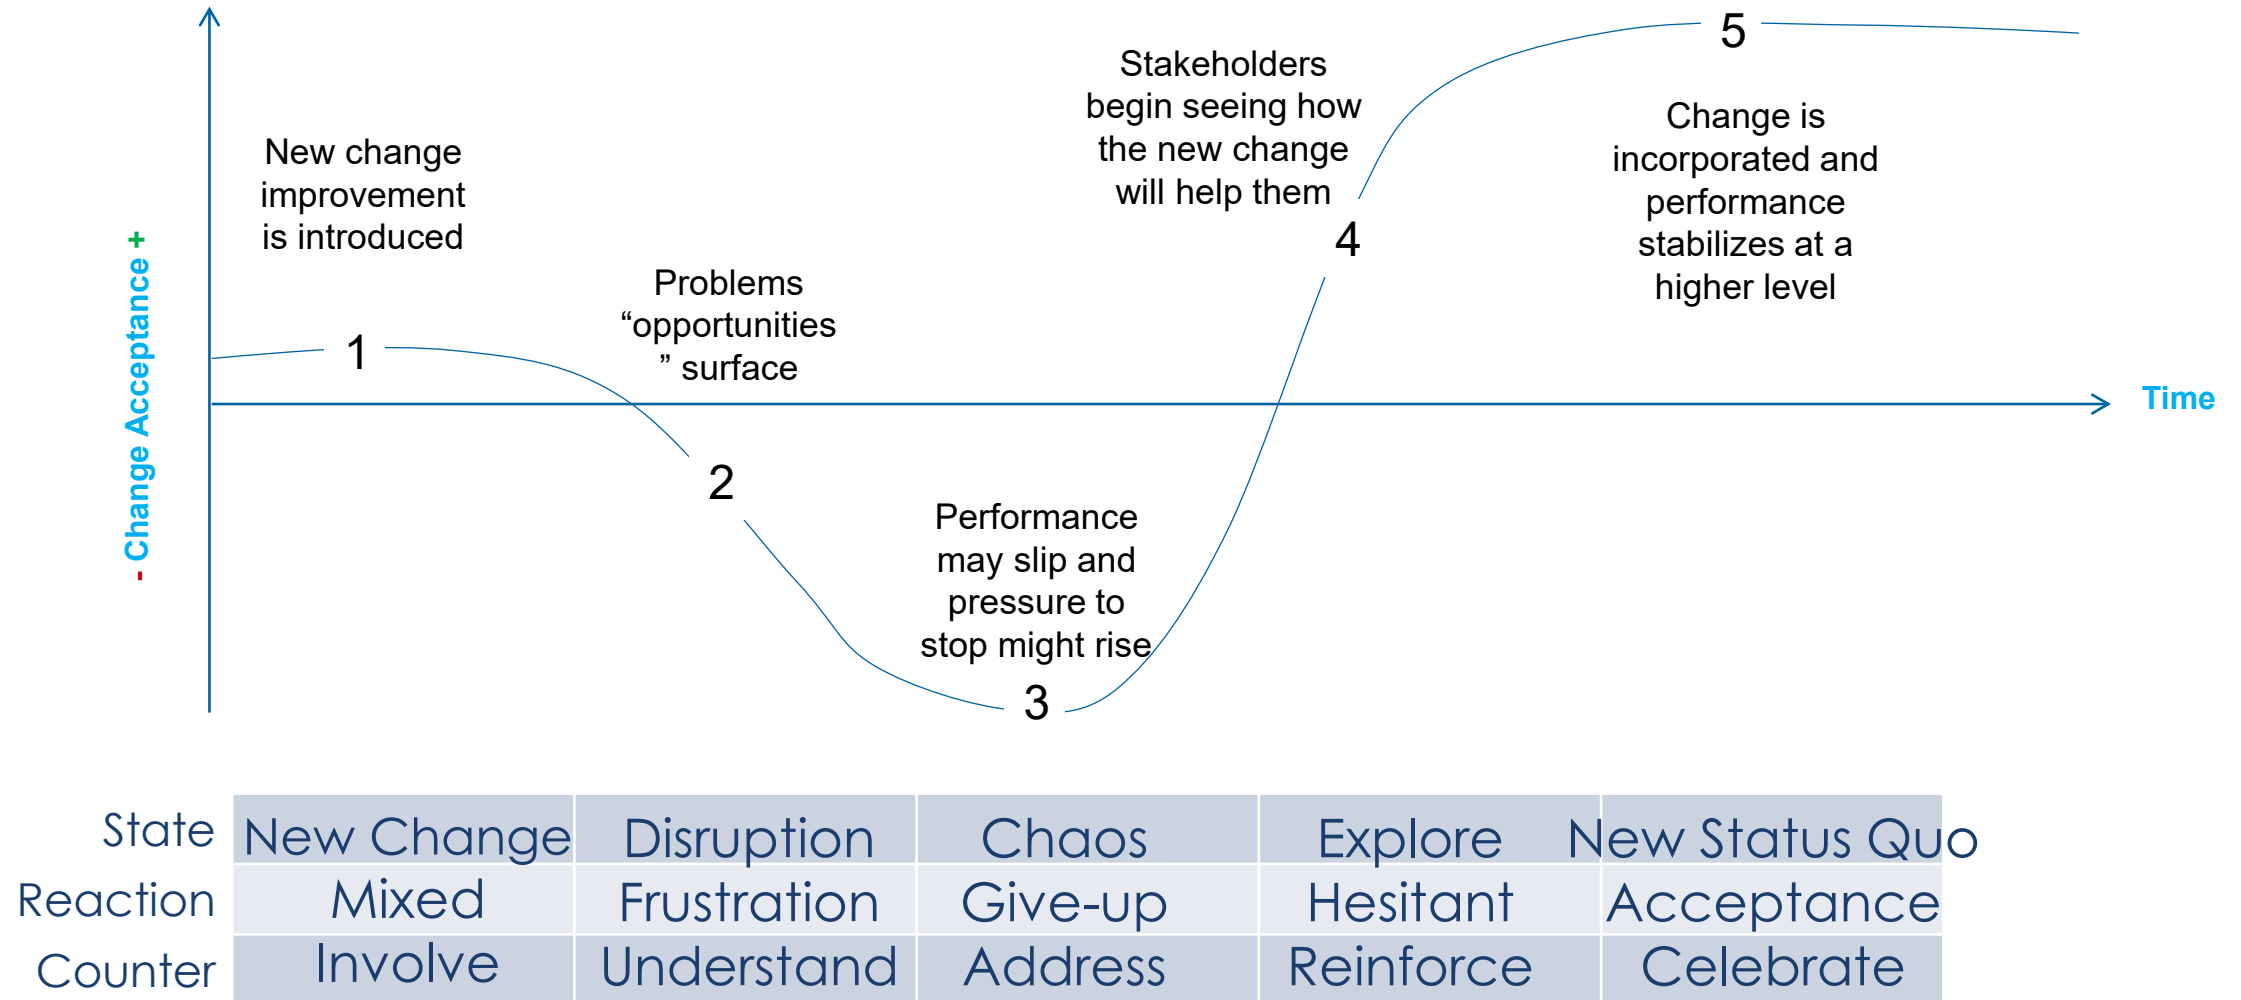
- Change Acceptance +

Time

New change improvement is introduced

1

Problems “opportunities ” surface

2

Performance may slip and pressure to stop might rise

3

Stakeholders begin seeing how the new change will help them

4

5

Change is incorporated and performance stabilizes at a higher level

| State | New Change | Disruption | Chaos | Explore | New Status Quo |
|---|---|---|---|---|---|
| Reaction | Mixed | Frustration | Give-up | Hesitant | Acceptance |
| Counter | Involve | Understand | Address | Reinforce | Celebrate |